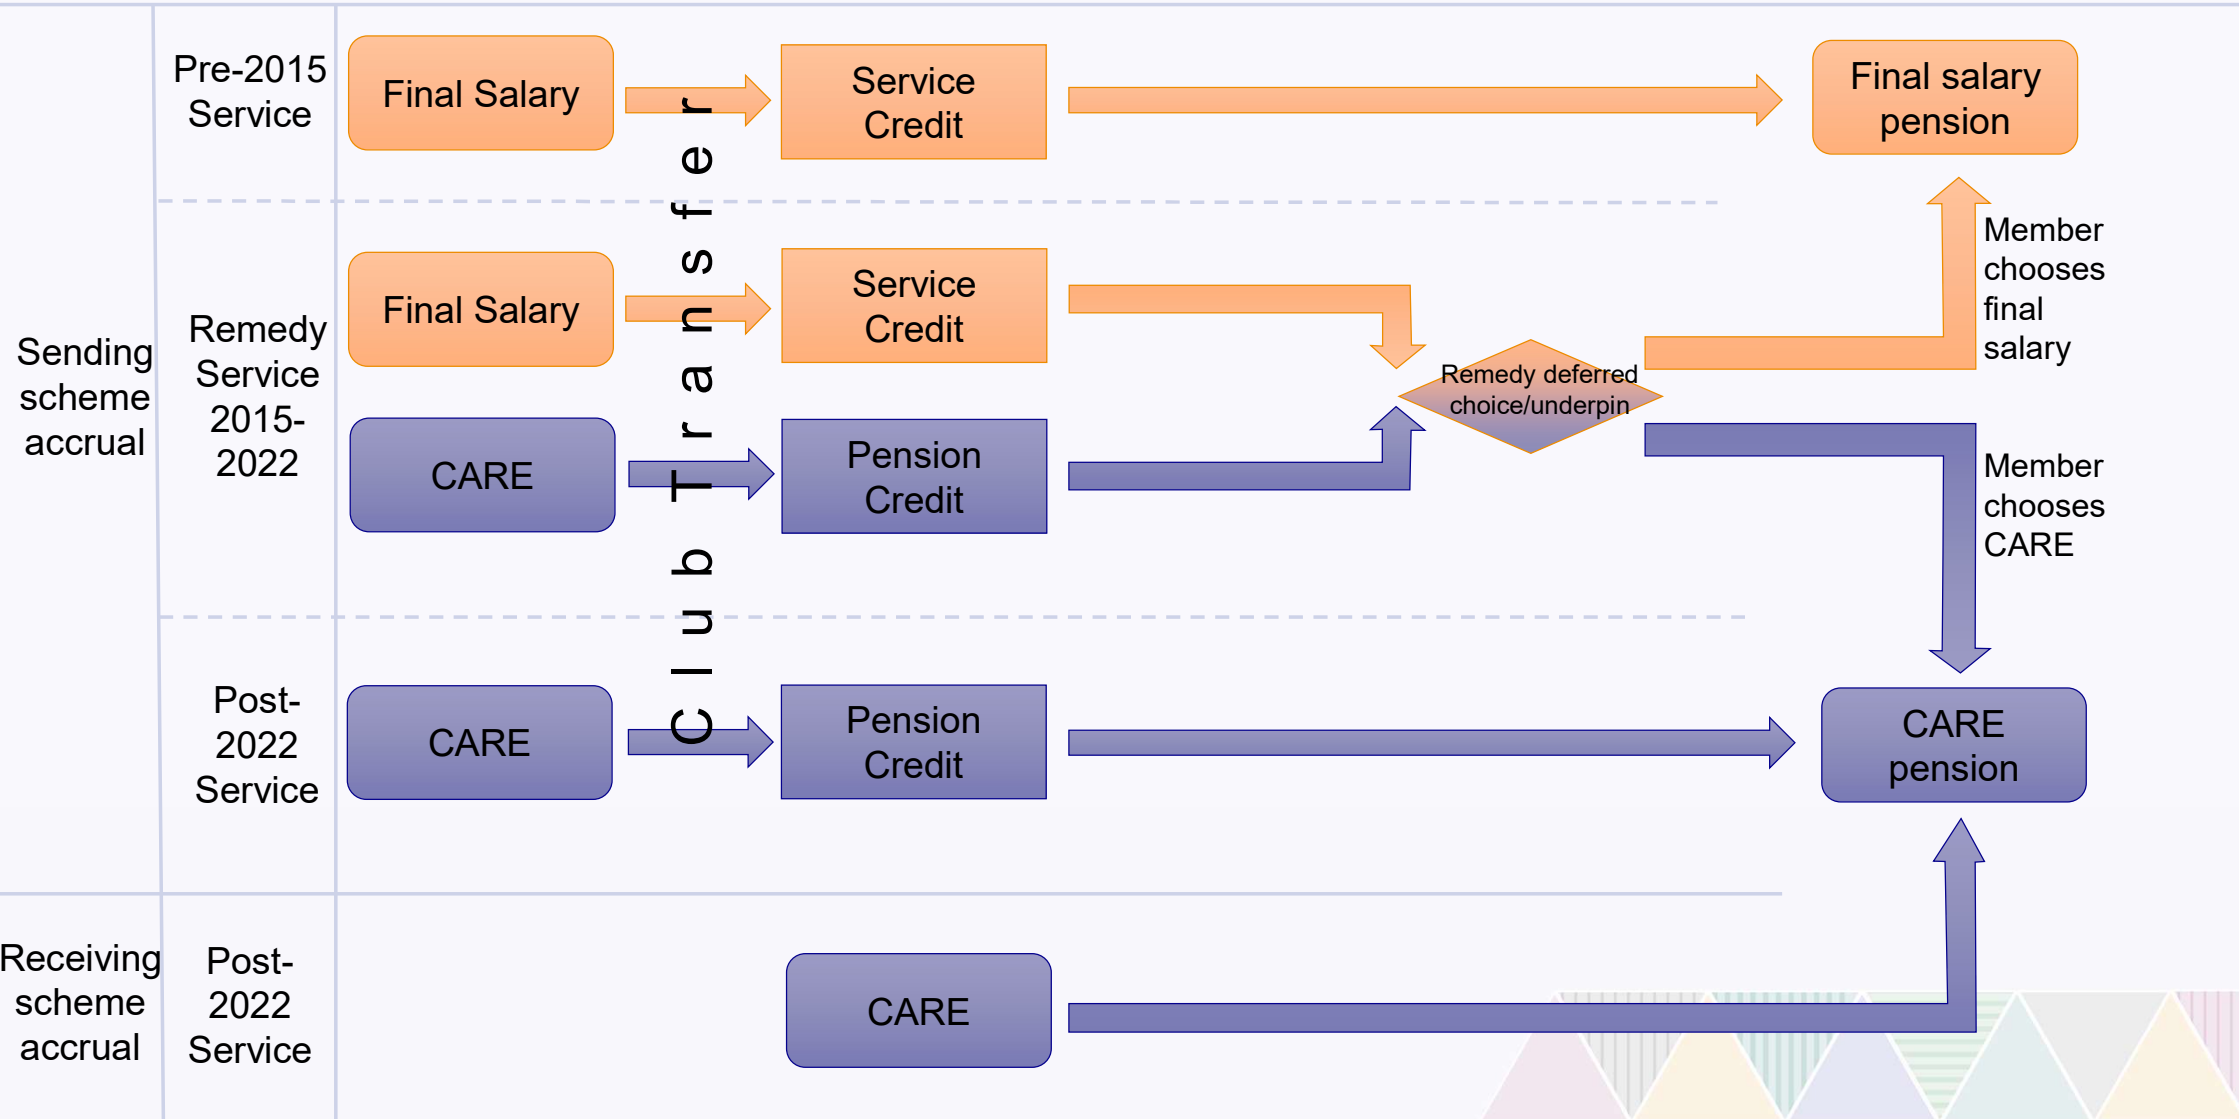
Sending scheme accrual

Pre-2015 Service

Final Salary

Service Credit

Final salary pension

Remedy Service 2015-2022

Final Salary

Service Credit

CARE

Pension Credit

Remedy deferred choice/underpin

Member chooses final salary

Member chooses CARE

Post-2022 Service

CARE

Pension Credit

CARE pension

Club Transfer

Receiving scheme accrual

Post-2022 Service

CARE